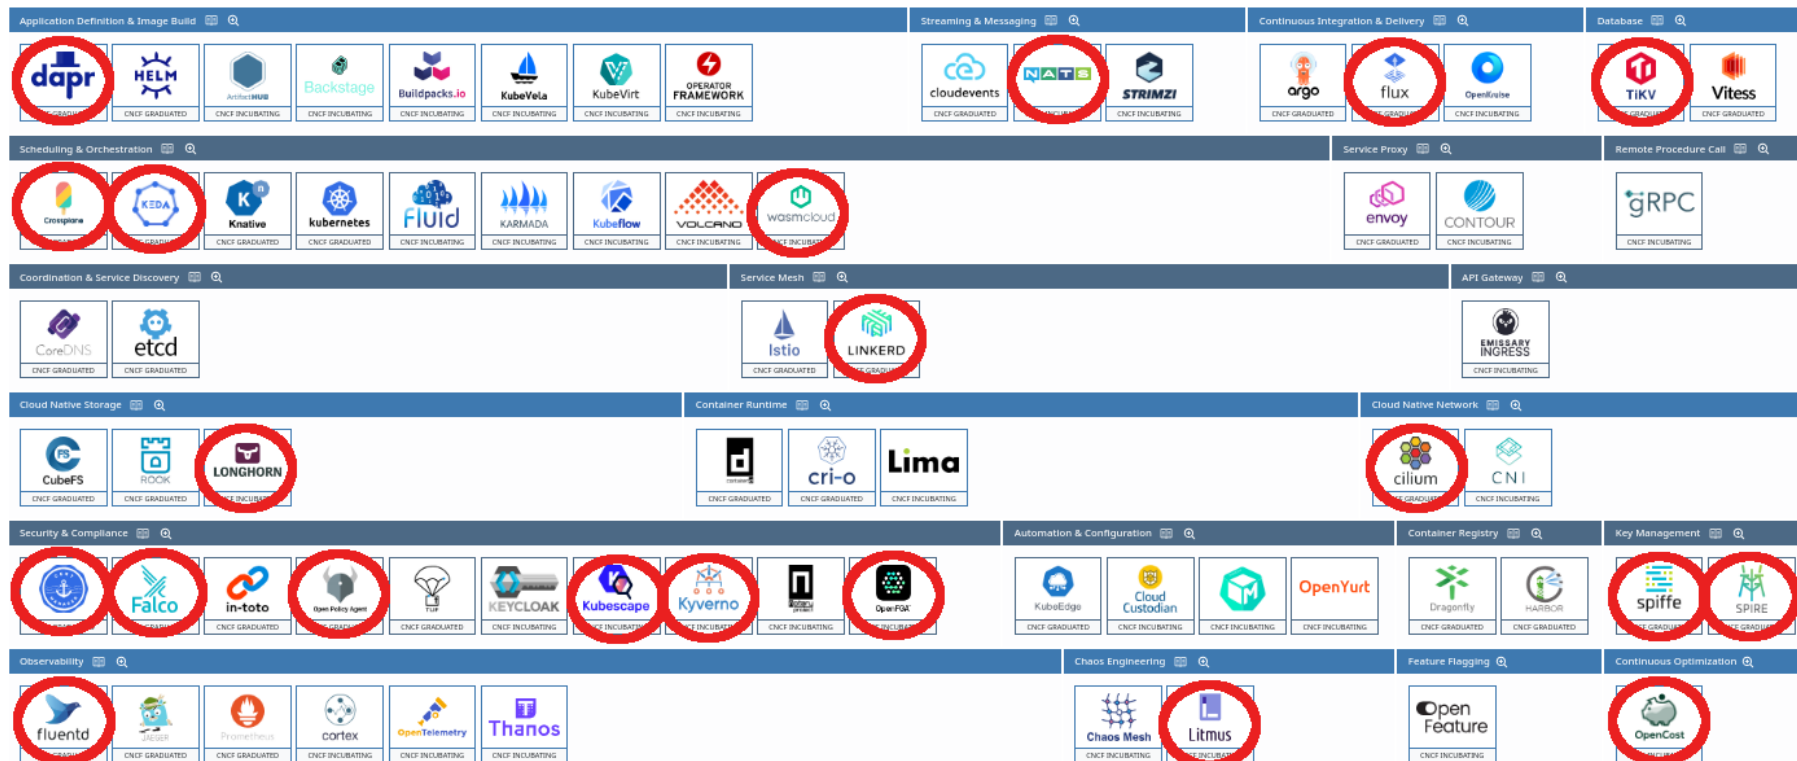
Application Definition & Image Build

dapr
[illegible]

HELM
CNCF GRADUATED

ArtifactHUB
CNCF INCUBATING

Backstage
CNCF INCUBATING

Buildpacks.io
CNCF INCUBATING

KubeVela
CNCF INCUBATING

KubeVirt
CNCF INCUBATING

OPERATOR FRAMEWORK
CNCF INCUBATING

Streaming & Messaging

cloudevents
CNCF GRADUATED

NATS
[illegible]

STRIMZI
CNCF INCUBATING

Continuous Integration & Delivery

argo
CNCF GRADUATED

flux
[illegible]

OpenKruise
CNCF INCUBATING

Database

TiKV
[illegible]

Vitess
CNCF GRADUATED

Scheduling & Orchestration

Crossplane
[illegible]

KEDA
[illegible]

Knative
CNCF GRADUATED

kubernetes
CNCF GRADUATED

Fluid
CNCF INCUBATING

KARMADA
CNCF INCUBATING

Kubeflow
CNCF INCUBATING

VOLCANO
CNCF INCUBATING

wasmcloud
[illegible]

Service Proxy

envoy
CNCF GRADUATED

CONTOUR
CNCF INCUBATING

Remote Procedure Call

gRPC
CNCF INCUBATING

Coordination & Service Discovery

CoreDNS
CNCF GRADUATED

etcd
CNCF GRADUATED

Service Mesh

Istio
CNCF GRADUATED

LINKERD
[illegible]

API Gateway

EMISSARY INGRESS
CNCF INCUBATING

Cloud Native Storage

CubeFS
CNCF GRADUATED

ROOK
CNCF GRADUATED

LONGHORN
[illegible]

Container Runtime

containerd
CNCF GRADUATED

cri-o
CNCF GRADUATED

Lima
CNCF INCUBATING

Cloud Native Network

cilium
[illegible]

CNI
CNCF INCUBATING

Security & Compliance

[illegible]

Falco
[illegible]

in-toto
CNCF GRADUATED

Open Policy Agent
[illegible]

TUF
CNCF GRADUATED

KEYCLOAK
CNCF INCUBATING

Kubescape
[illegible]

Kyverno
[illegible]

Notary project
CNCF INCUBATING

OpenFGA
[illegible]

Automation & Configuration

KubeEdge
CNCF GRADUATED

Cloud Custodian
CNCF INCUBATING

CNCF INCUBATING

OpenYurt
CNCF INCUBATING

Container Registry

Dragonfly
CNCF GRADUATED

HARBOR
CNCF GRADUATED

Key Management

spiffe
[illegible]

SPIRE
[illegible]

Observability

fluentd
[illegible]

JAEGER
CNCF GRADUATED

Prometheus
CNCF GRADUATED

cortex
CNCF INCUBATING

OpenTelemetry
CNCF INCUBATING

Thanos
CNCF INCUBATING

Chaos Engineering

Chaos Mesh
CNCF INCUBATING

Litmus
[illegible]

Feature Flagging

Open Feature
CNCF INCUBATING

Continuous Optimization

OpenCost
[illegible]